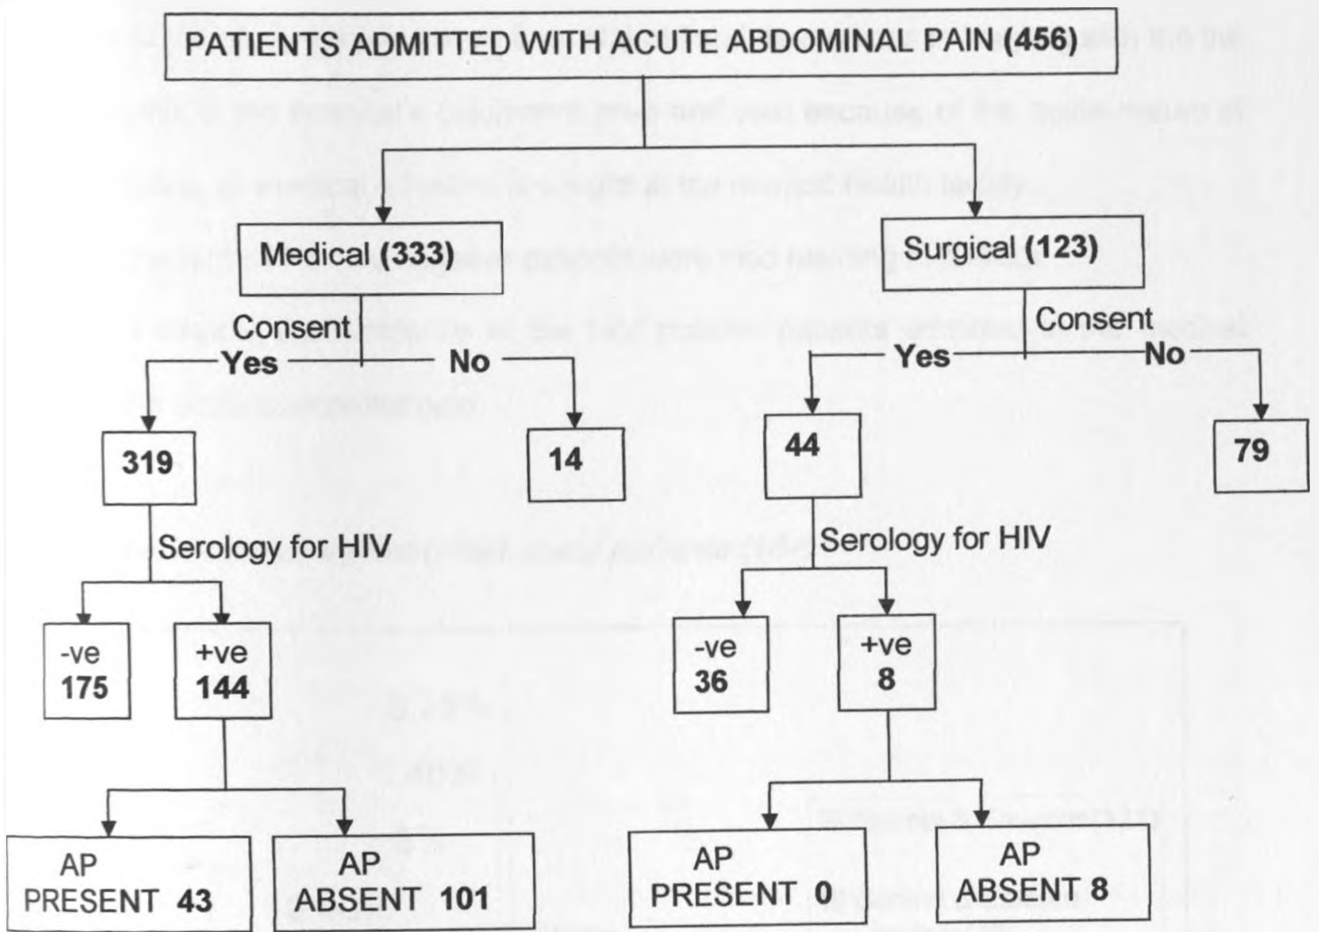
PATIENTS ADMITTED WITH ACUTE ABDOMINAL PAIN (456)

Medical (333)

Surgical (123)

Consent

Yes

No

Consent

Yes

No

319

14

44

79

Serology for HIV

Serology for HIV

-ve
175

+ve
144

-ve
36

+ve
8

AP
PRESENT 43

AP
ABSENT 101

AP
PRESENT 0

AP
ABSENT 8